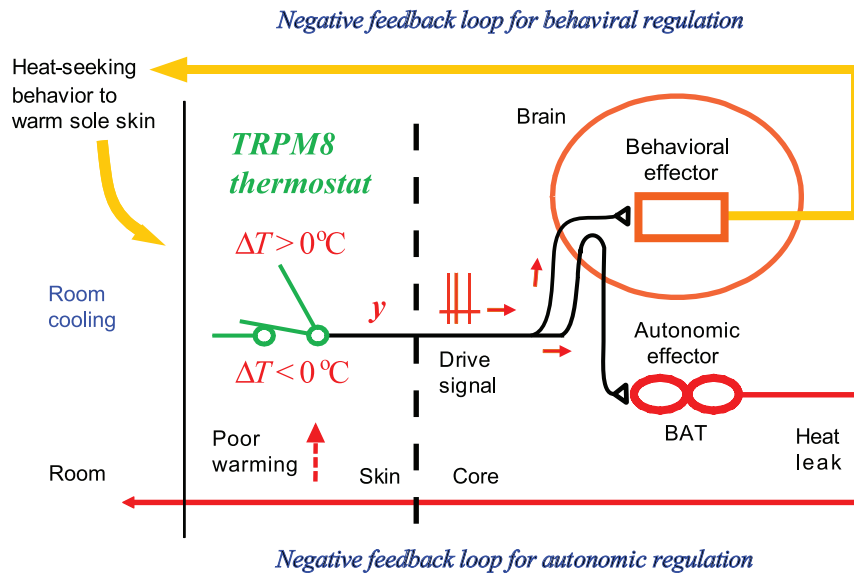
Negative feedback loop for behaviral regulation

Heat-seeking behavior to warm sole skin

Brain

Behavioral effector

TRPM8 thermostat

$\Delta T > 0^{\circ}C$

Room cooling

$y$

$\Delta T < 0^{\circ}C$

Drive signal

Autonomic effector

BAT

Heat leak

Poor warming

Room

Skin

Core

Negative feedback loop for autonomic regulation